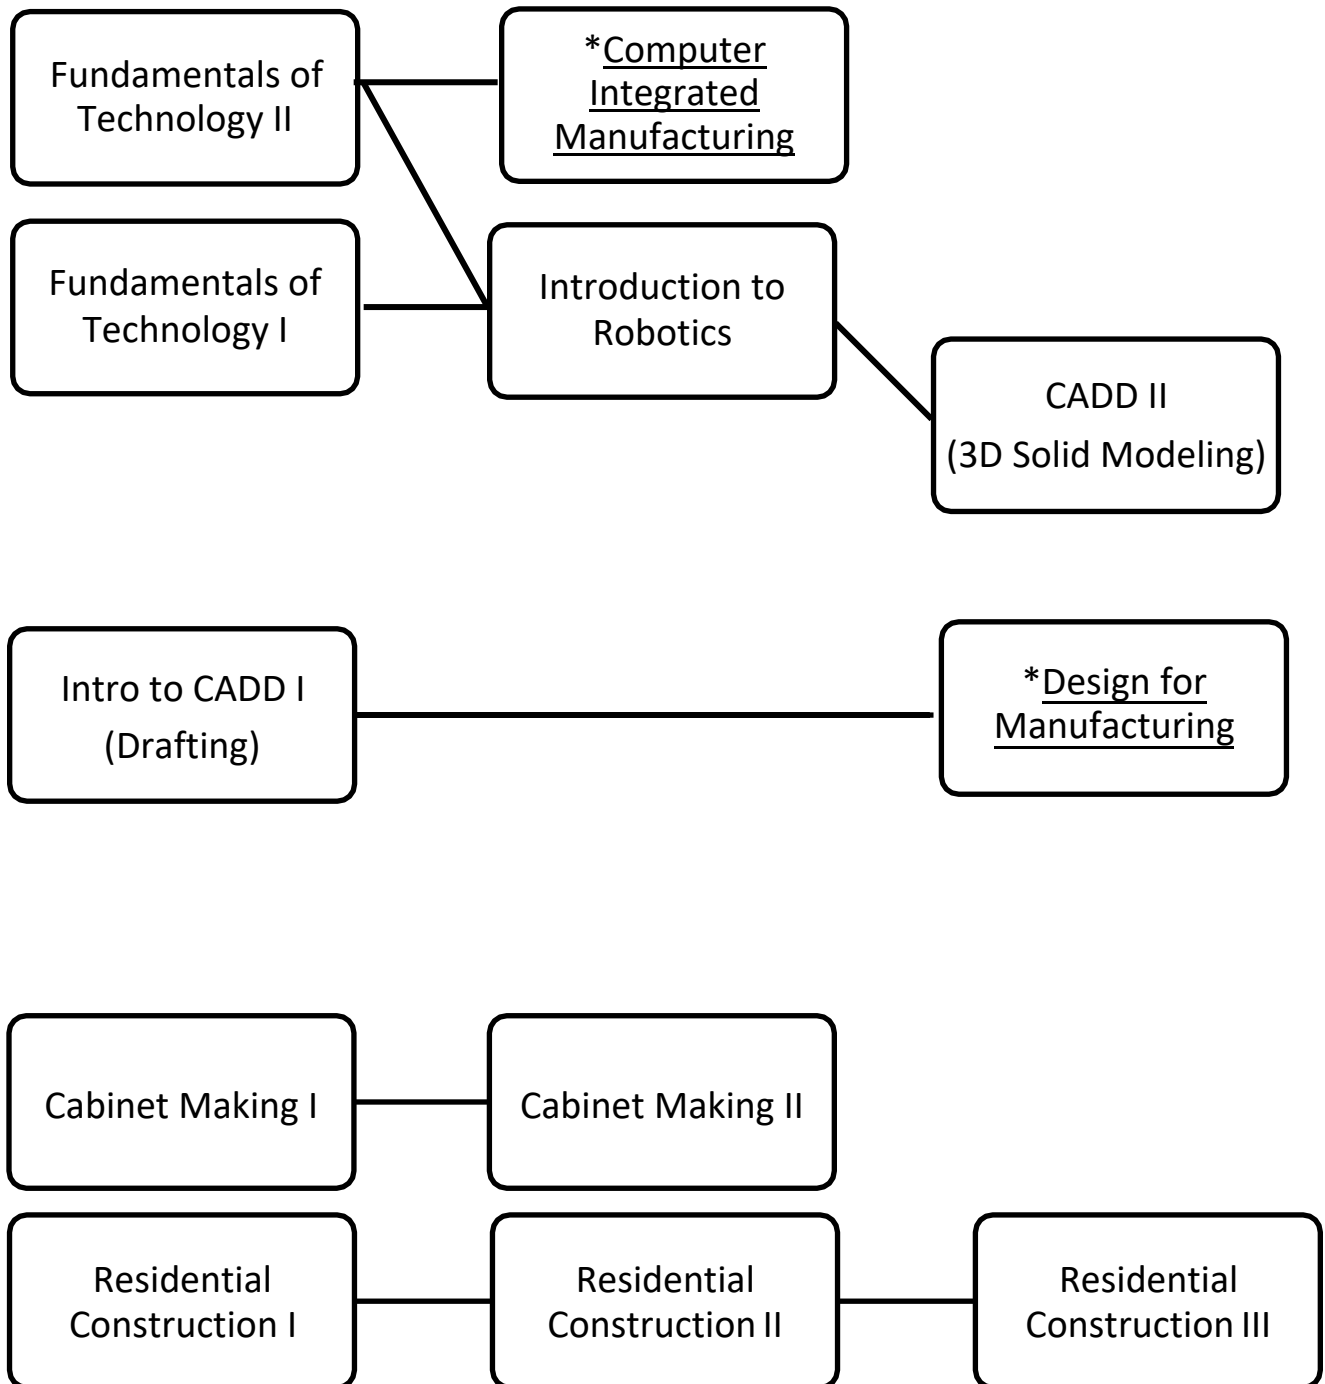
Fundamentals of Technology II

*Computer Integrated Manufacturing

Fundamentals of Technology I

Introduction to Robotics

CADD II (3D Solid Modeling)

Intro to CADD I (Drafting)

*Design for Manufacturing

Cabinet Making I

Cabinet Making II

Residential Construction I

Residential Construction II

Residential Construction III